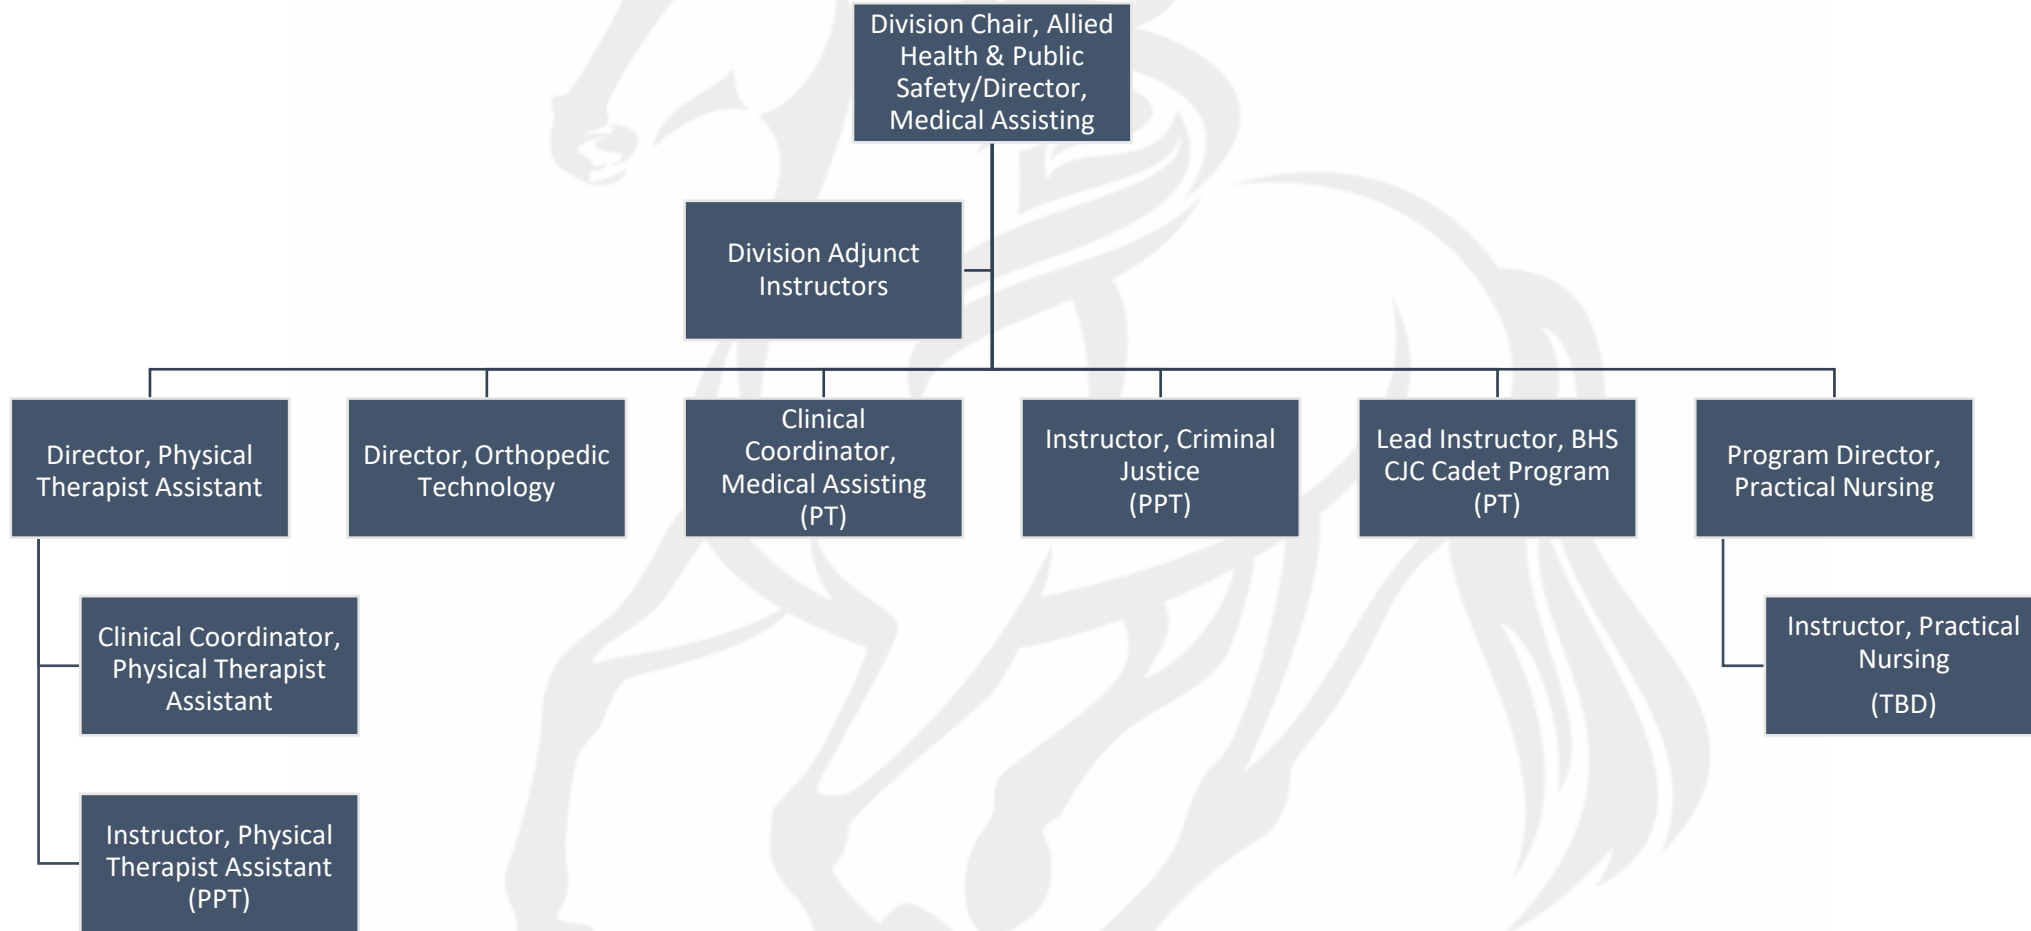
Division Chair, Allied Health & Public Safety/Director, Medical Assisting

Division Adjunct Instructors

Director, Physical Therapist Assistant

Director, Orthopedic Technology

Clinical Coordinator, Medical Assisting (PT)

Instructor, Criminal Justice (PPT)

Lead Instructor, BHS CJC Cadet Program (PT)

Program Director, Practical Nursing

Clinical Coordinator, Physical Therapist Assistant

Instructor, Physical Therapist Assistant (PPT)

Instructor, Practical Nursing

(TBD)